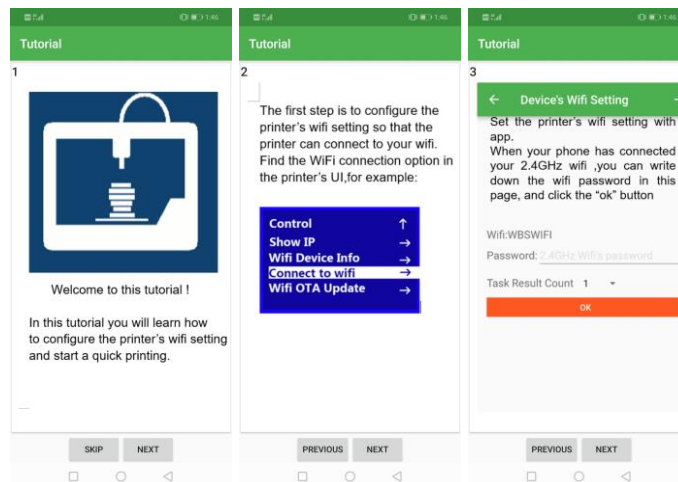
1:46

Tutorial

1

Welcome to this tutorial !

In this tutorial you will learn how to configure the printer's wifi setting and start a quick printing.

SKIP NEXT

1:46

Tutorial

2

The first step is to configure the printer's wifi setting so that the printer can connect to your wifi. Find the WiFi connection option in the printer's UI,for example:

Control ↑
Show IP →
Wifi Device Info →
Connect to wifi →
Wifi OTA Update →

PREVIOUS NEXT

1:46

Tutorial

3

← Device's Wifi Setting

Set the printer's wifi setting with app.
When your phone has connected your 2.4GHz wifi ,you can write down the wifi password in this page, and click the "ok" button

Wifi:WBSWIFI

Password: 2.4GHz Wifi's password

Task Result Count 1

OK

PREVIOUS NEXT